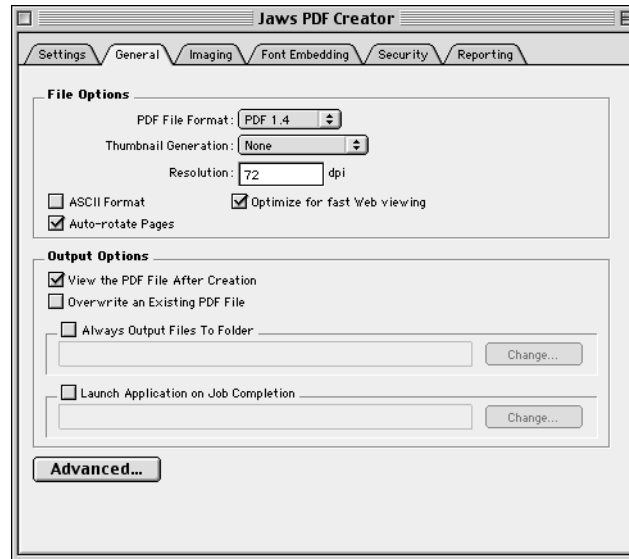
Jaws PDF Creator

Settings
General
Imaging
Font Embedding
Security
Reporting

File Options

PDF File Format: PDF 1.4

Thumbnail Generation: None

Resolution: 72 dpi

ASCII Format

Optimize for fast Web viewing

Auto-rotate Pages

Output Options

View the PDF File After Creation

Overwrite an Existing PDF File

Always Output Files To Folder

Change...

Launch Application on Job Completion

Change...

Advanced...